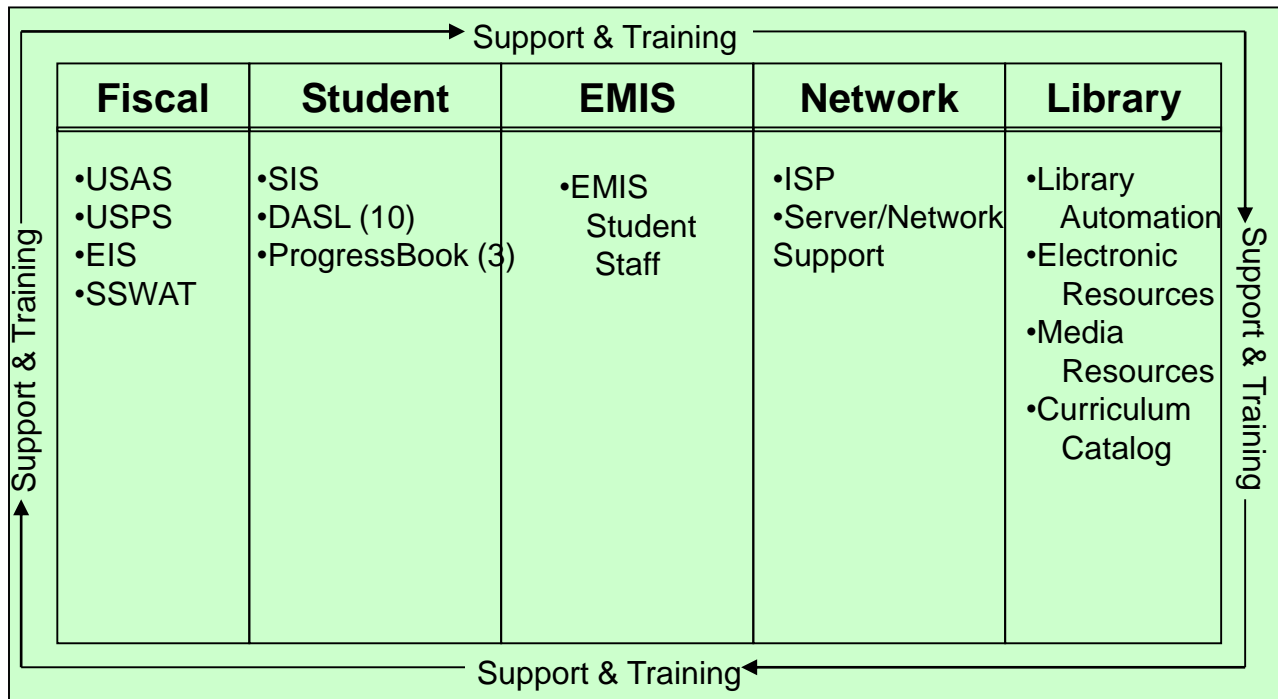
Support & Training

| Fiscal | Student | EMIS | Network | Library |
|---|---|---|---|---|
| •USAS<br>•USPS<br>•EIS<br>•SSWAT | •SIS<br>•DASL (10)<br>•ProgressBook (3) | •EMIS<br>Student<br>Staff | •ISP<br>•Server/Network Support | •Library Automation<br>•Electronic Resources<br>•Media Resources<br>•Curriculum Catalog |

Support & Training

Support & Training

Support & Training